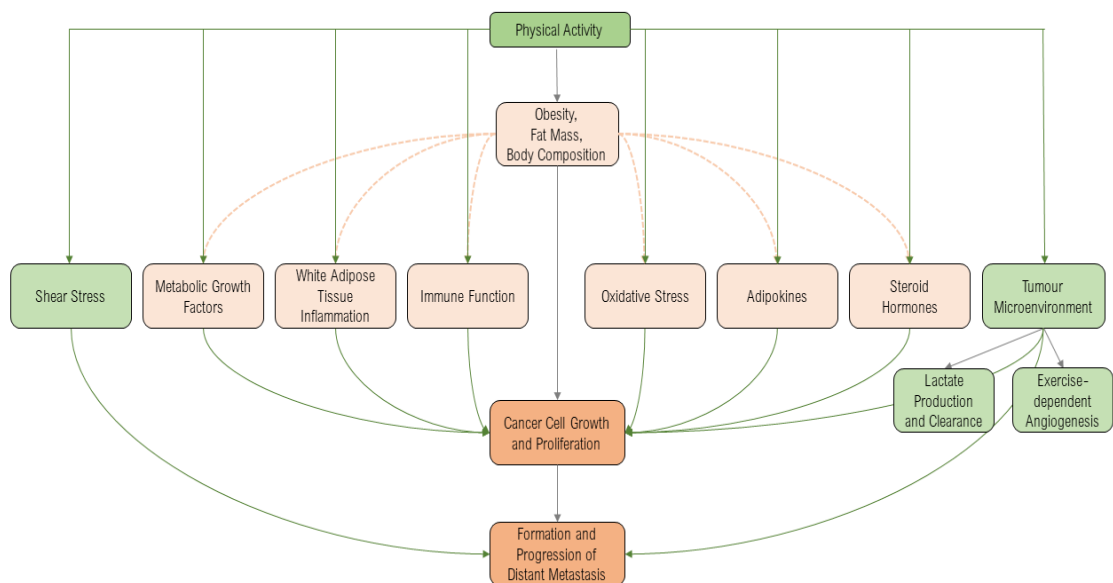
Physical Activity

Obesity, Fat Mass, Body Composition

Shear Stress

Metabolic Growth Factors

White Adipose Tissue Inflammation

Immune Function

Oxidative Stress

Adipokines

Steroid Hormones

Tumour Microenvironment

Lactate Production and Clearance

Exercise-dependent Angiogenesis

Cancer Cell Growth and Proliferation

Formation and Progression of Distant Metastasis